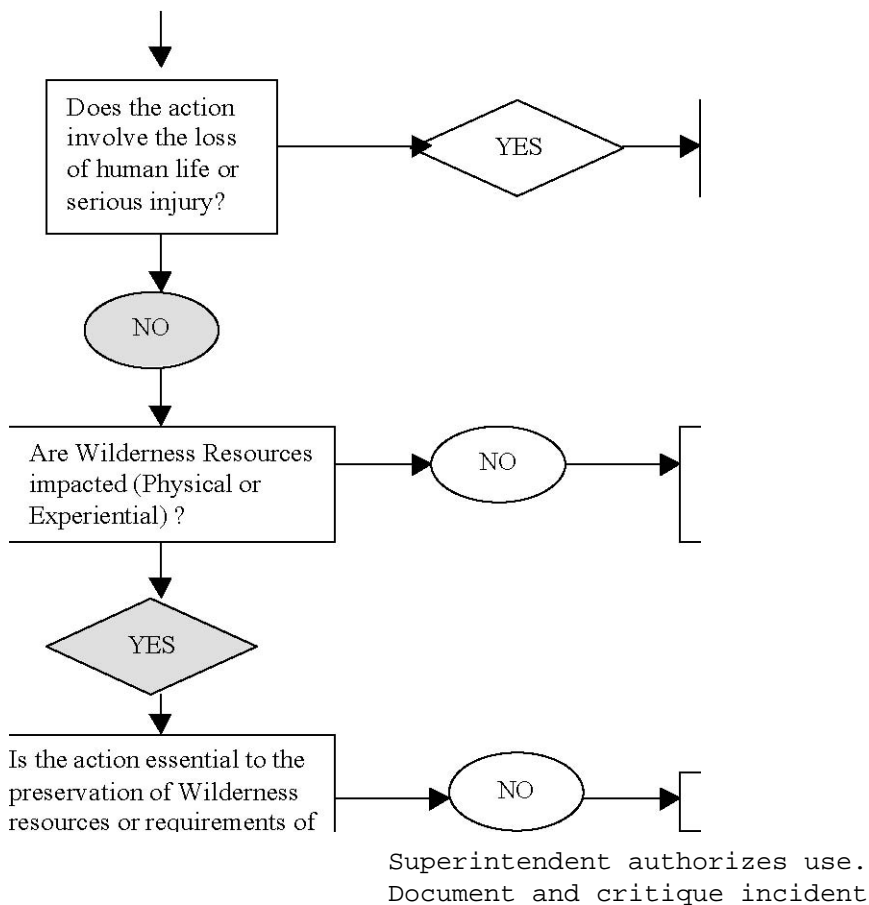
Does the action involve the loss of human life or serious injury?

YES

NO

Are Wilderness Resources impacted (Physical or Experiential) ?

NO

YES

Is the action essential to the preservation of Wilderness resources or requirements of

NO

Superintendent authorizes use.
Document and critique incident